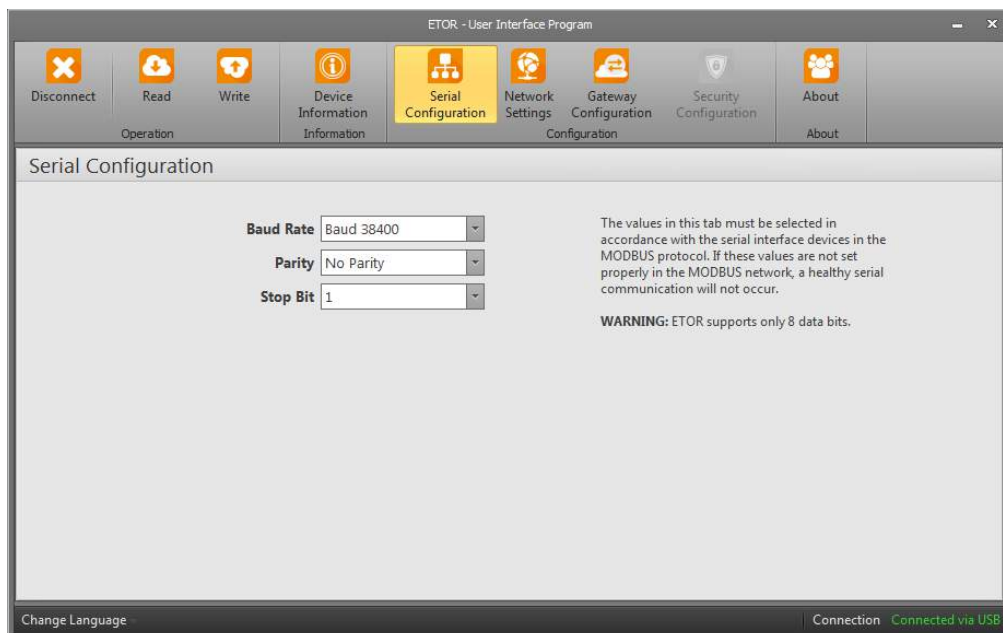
ETOR - User Interface Program

Disconnect
Read
Write
Operation

Device Information
Information

Serial Configuration
Network Settings
Gateway Configuration
Security Configuration
Configuration

About
About

Serial Configuration

Baud Rate | Baud 38400
Parity | No Parity
Stop Bit | 1

The values in this tab must be selected in accordance with the serial interface devices in the MODBUS protocol. If these values are not set properly in the MODBUS network, a healthy serial communication will not occur.

WARNING: ETOR supports only 8 data bits.

Change Language
Connection Connected via USB